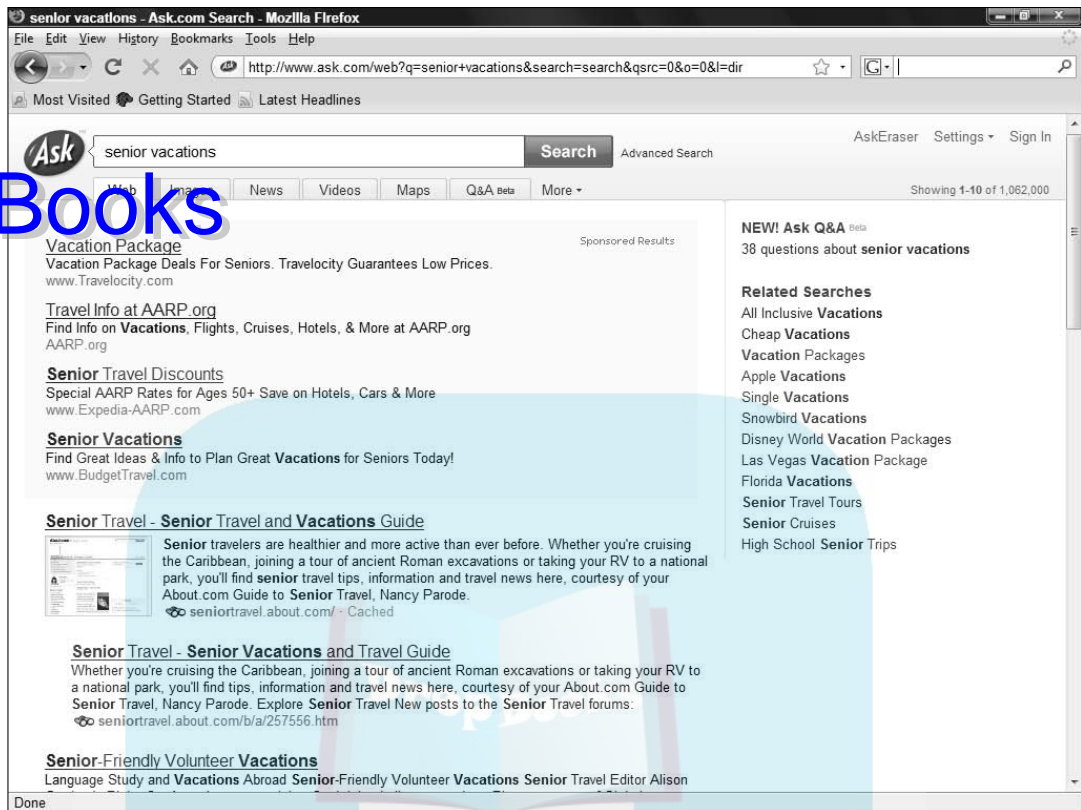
senior vacations - Ask.com Search - Mozilla Firefox

File Edit View History Bookmarks Tools Help

http://www.ask.com/web?q=senior+vacations&search=search&qsrc=0&o=0&l=dir

Most Visited Getting Started Latest Headlines

Ask

senior vacations

Search

Advanced Search

AskEraser Settings Sign In

Web Images News Videos Maps Q&A Beta More

Showing 1-10 of 1,062,000

Books

Sponsored Results

Vacation Package
Vacation Package Deals For Seniors. Travelocity Guarantees Low Prices.
www.Travelocity.com

Travel Info at AARP.org
Find Info on Vacations, Flights, Cruises, Hotels, & More at AARP.org
AARP.org

Senior Travel Discounts
Special AARP Rates for Ages 50+ Save on Hotels, Cars & More
www.Expedia-AARP.com

Senior Vacations
Find Great Ideas & Info to Plan Great Vacations for Seniors Today!
www.BudgetTravel.com

Senior Travel - Senior Travel and Vacations Guide
Senior travelers are healthier and more active than ever before. Whether you're cruising the Caribbean, joining a tour of ancient Roman excavations or taking your RV to a national park, you'll find senior travel tips, information and travel news here, courtesy of your About.com Guide to Senior Travel, Nancy Parode.
seniortravel.about.com/ - Cached

Senior Travel - Senior Vacations and Travel Guide
Whether you're cruising the Caribbean, joining a tour of ancient Roman excavations or taking your RV to a national park, you'll find tips, information and travel news here, courtesy of your About.com Guide to Senior Travel, Nancy Parode. Explore Senior Travel New posts to the Senior Travel forums:
seniortravel.about.com/b/a/257556.htm

Senior-Friendly Volunteer Vacations
Language Study and Vacations Abroad Senior-Friendly Volunteer Vacations Senior Travel Editor Alison

NEW! Ask Q&A Beta
38 questions about senior vacations

Related Searches
All Inclusive Vacations
Cheap Vacations
Vacation Packages
Apple Vacations
Single Vacations
Snowbird Vacations
Disney World Vacation Packages
Las Vegas Vacation Package
Florida Vacations
Senior Travel Tours
Senior Cruises
High School Senior Trips

Done